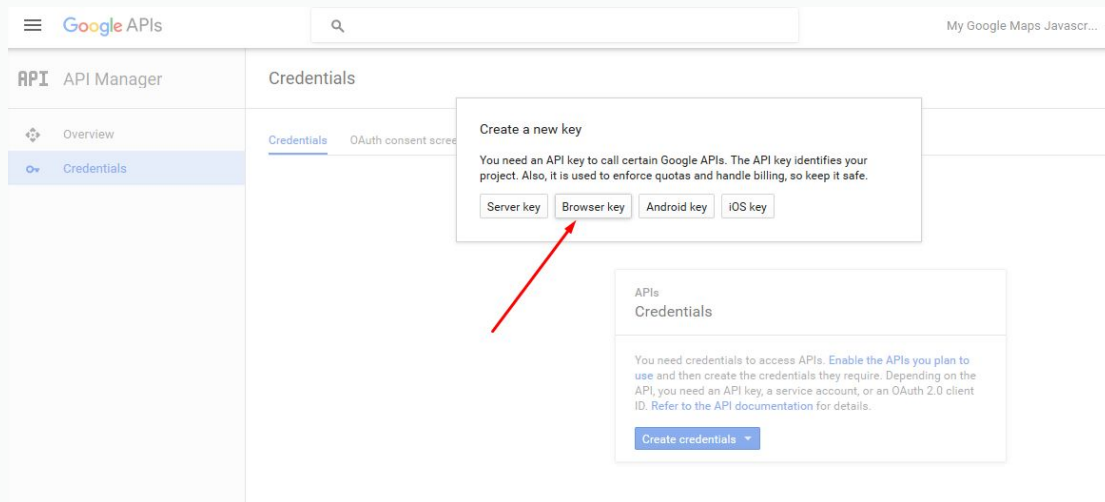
Google APIs

My Google Maps Javascr...

API API Manager

Overview

Credentials

Credentials

Credentials OAuth consent scree

Create a new key

You need an API key to call certain Google APIs. The API key identifies your project. Also, it is used to enforce quotas and handle billing, so keep it safe.

Server key Browser key Android key iOS key

APIs
Credentials

You need credentials to access APIs. Enable the APIs you plan to use and then create the credentials they require. Depending on the API, you need an API key, a service account, or an OAuth 2.0 client ID. Refer to the API documentation for details.

Create credentials